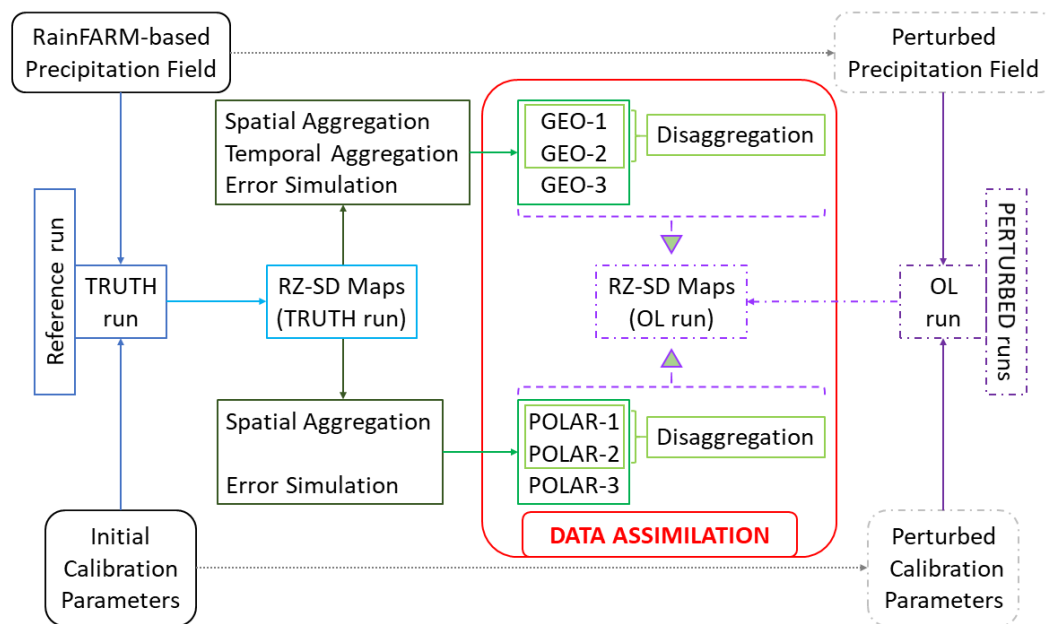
RainFARM-based Precipitation Field

Perturbed Precipitation Field

Spatial Aggregation
Temporal Aggregation
Error Simulation

GEO-1
GEO-2
GEO-3

Disaggregation

Reference run

TRUTH run

RZ-SD Maps (TRUTH run)

RZ-SD Maps (OL run)

OL run

PERTURBED runs

Spatial Aggregation

Error Simulation

POLAR-1
POLAR-2
POLAR-3

Disaggregation

DATA ASSIMILATION

Initial Calibration Parameters

Perturbed Calibration Parameters